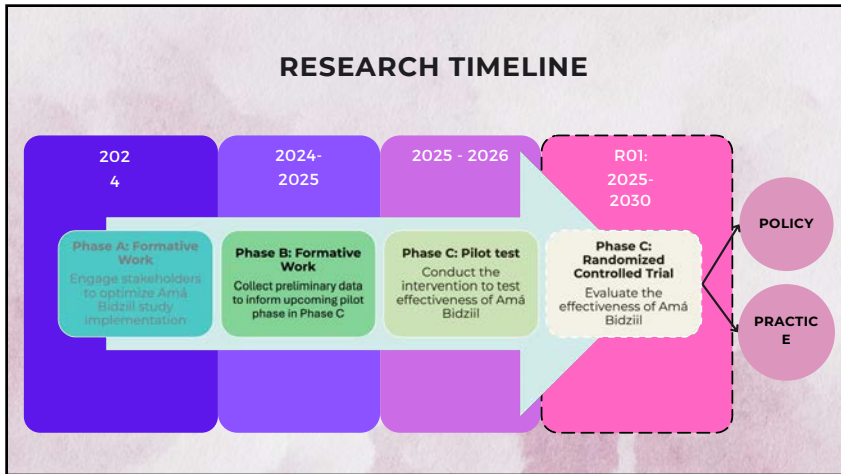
RESEARCH TIMELINE

202
4

Phase A: Formative Work
Engage stakeholders to optimize Amá Bidziil study implementation

2024-2025

Phase B: Formative Work
Collect preliminary data to inform upcoming pilot phase in Phase C

2025 - 2026

Phase C: Pilot test
Conduct the intervention to test effectiveness of Amá Bidziil

R01:
2025-
2030

Phase C: Randomized Controlled Trial
Evaluate the effectiveness of Amá Bidziil

POLICY

PRACTIC
E